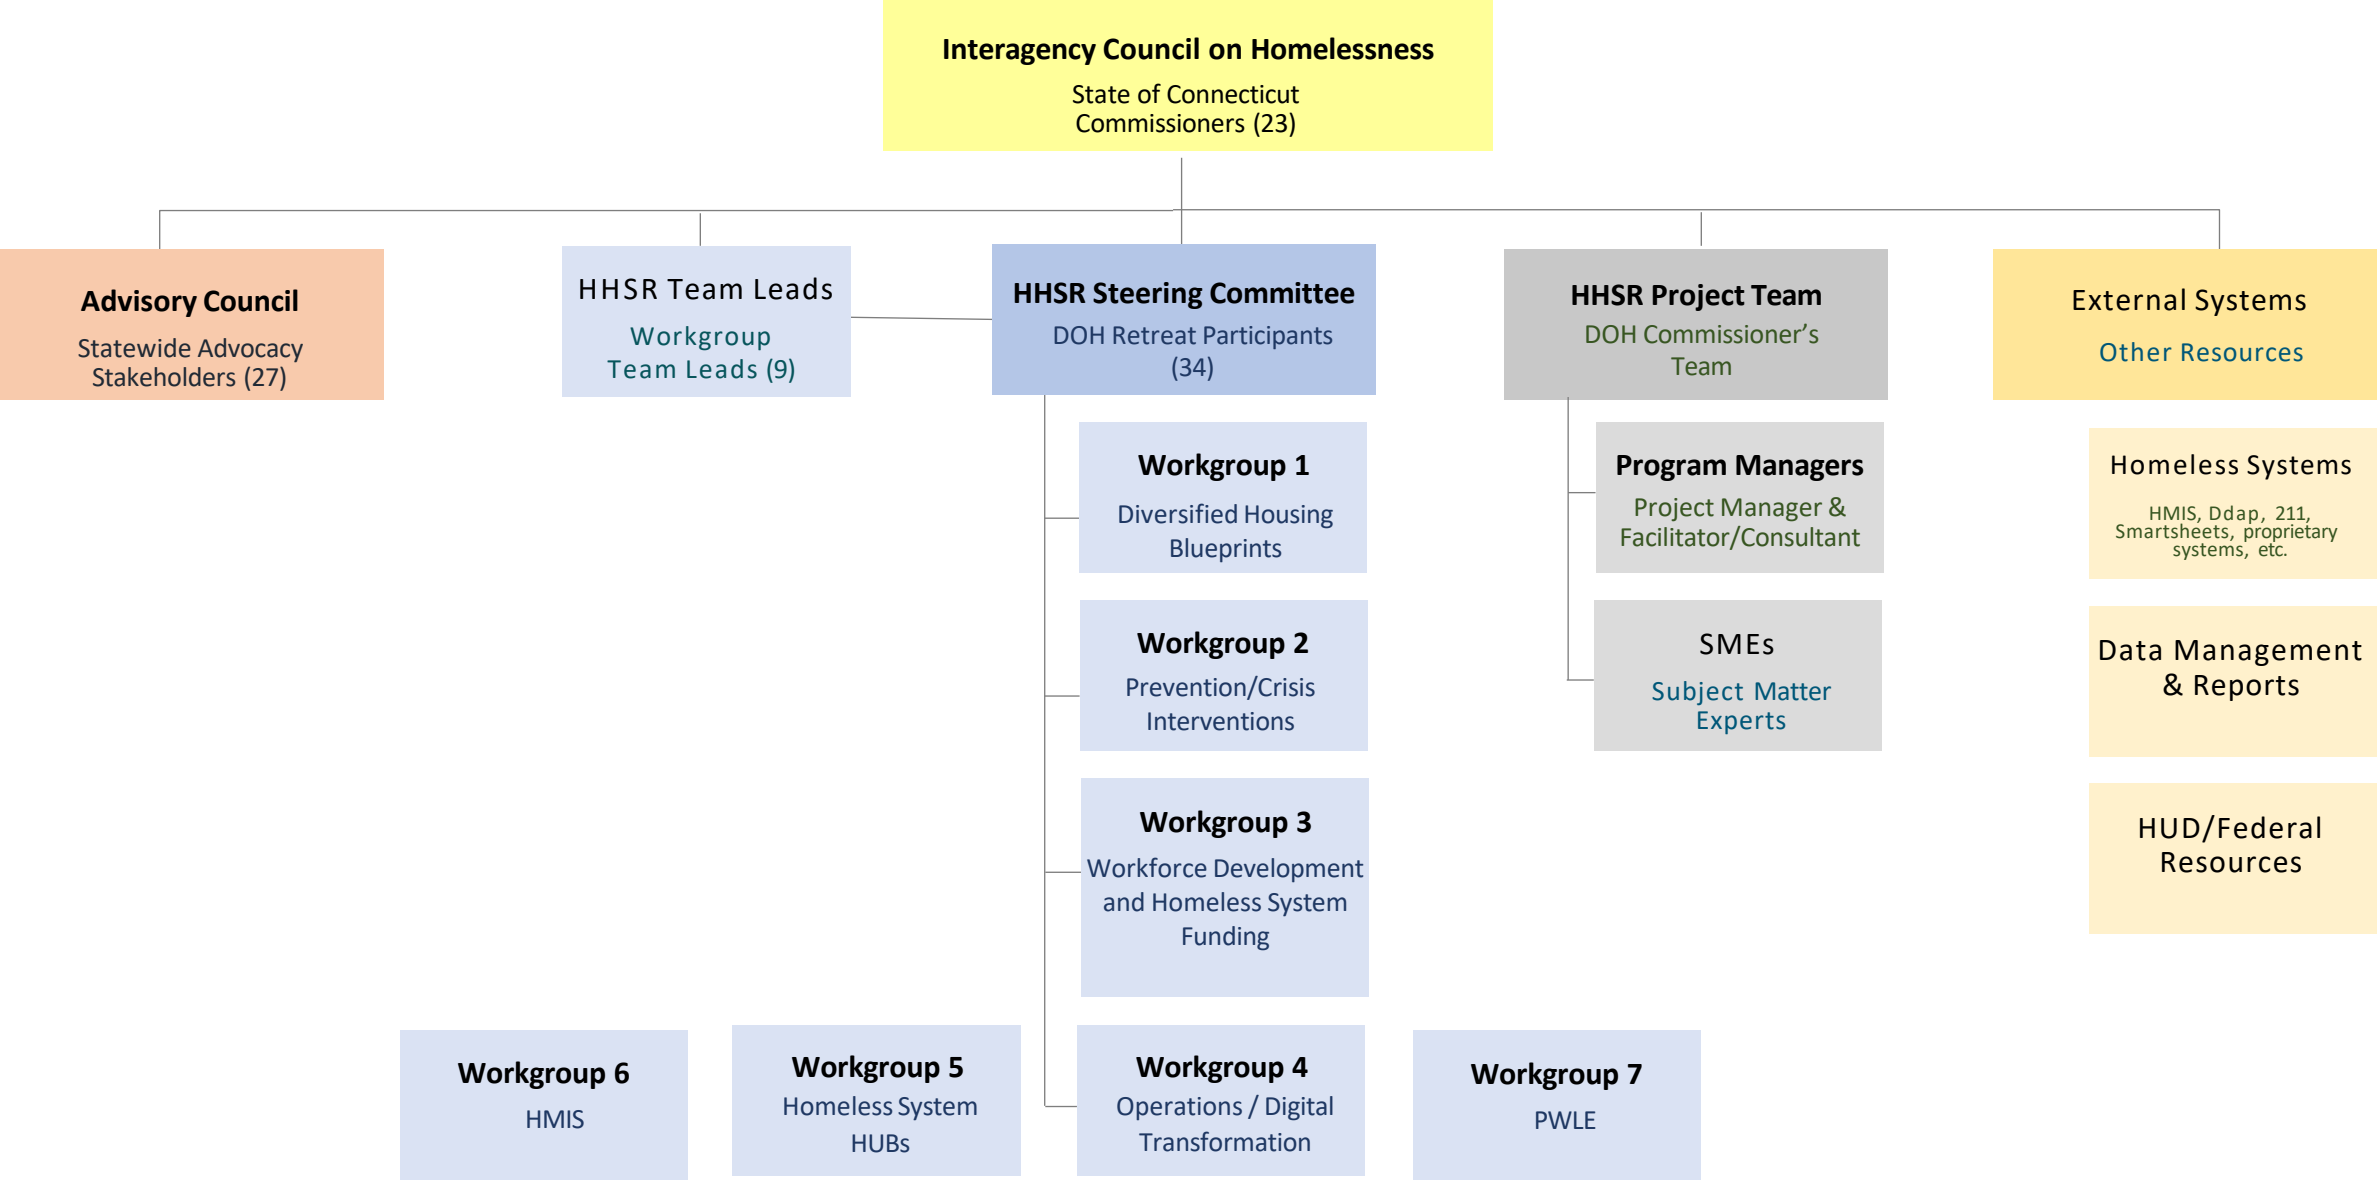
Interagency Council on Homelessness
State of Connecticut Commissioners (23)

Advisory Council
Statewide Advocacy Stakeholders (27)

HHSR Team Leads
Workgroup Team Leads (9)

HHSR Steering Committee
DOH Retreat Participants (34)

HHSR Project Team
DOH Commissioner's Team

External Systems
Other Resources

Workgroup 1
Diversified Housing Blueprints

Workgroup 2
Prevention/Crisis Interventions

Workgroup 3
Workforce Development and Homeless System Funding

Program Managers
Project Manager & Facilitator/Consultant

SMEs
Subject Matter Experts

Homeless Systems
HMIS, Ddap, 211, Smartsheets, proprietary systems, etc.

Data Management & Reports

HUD/Federal Resources

Workgroup 6
HMIS

Workgroup 5
Homeless System HUBs

Workgroup 4
Operations / Digital Transformation

Workgroup 7
PWLE